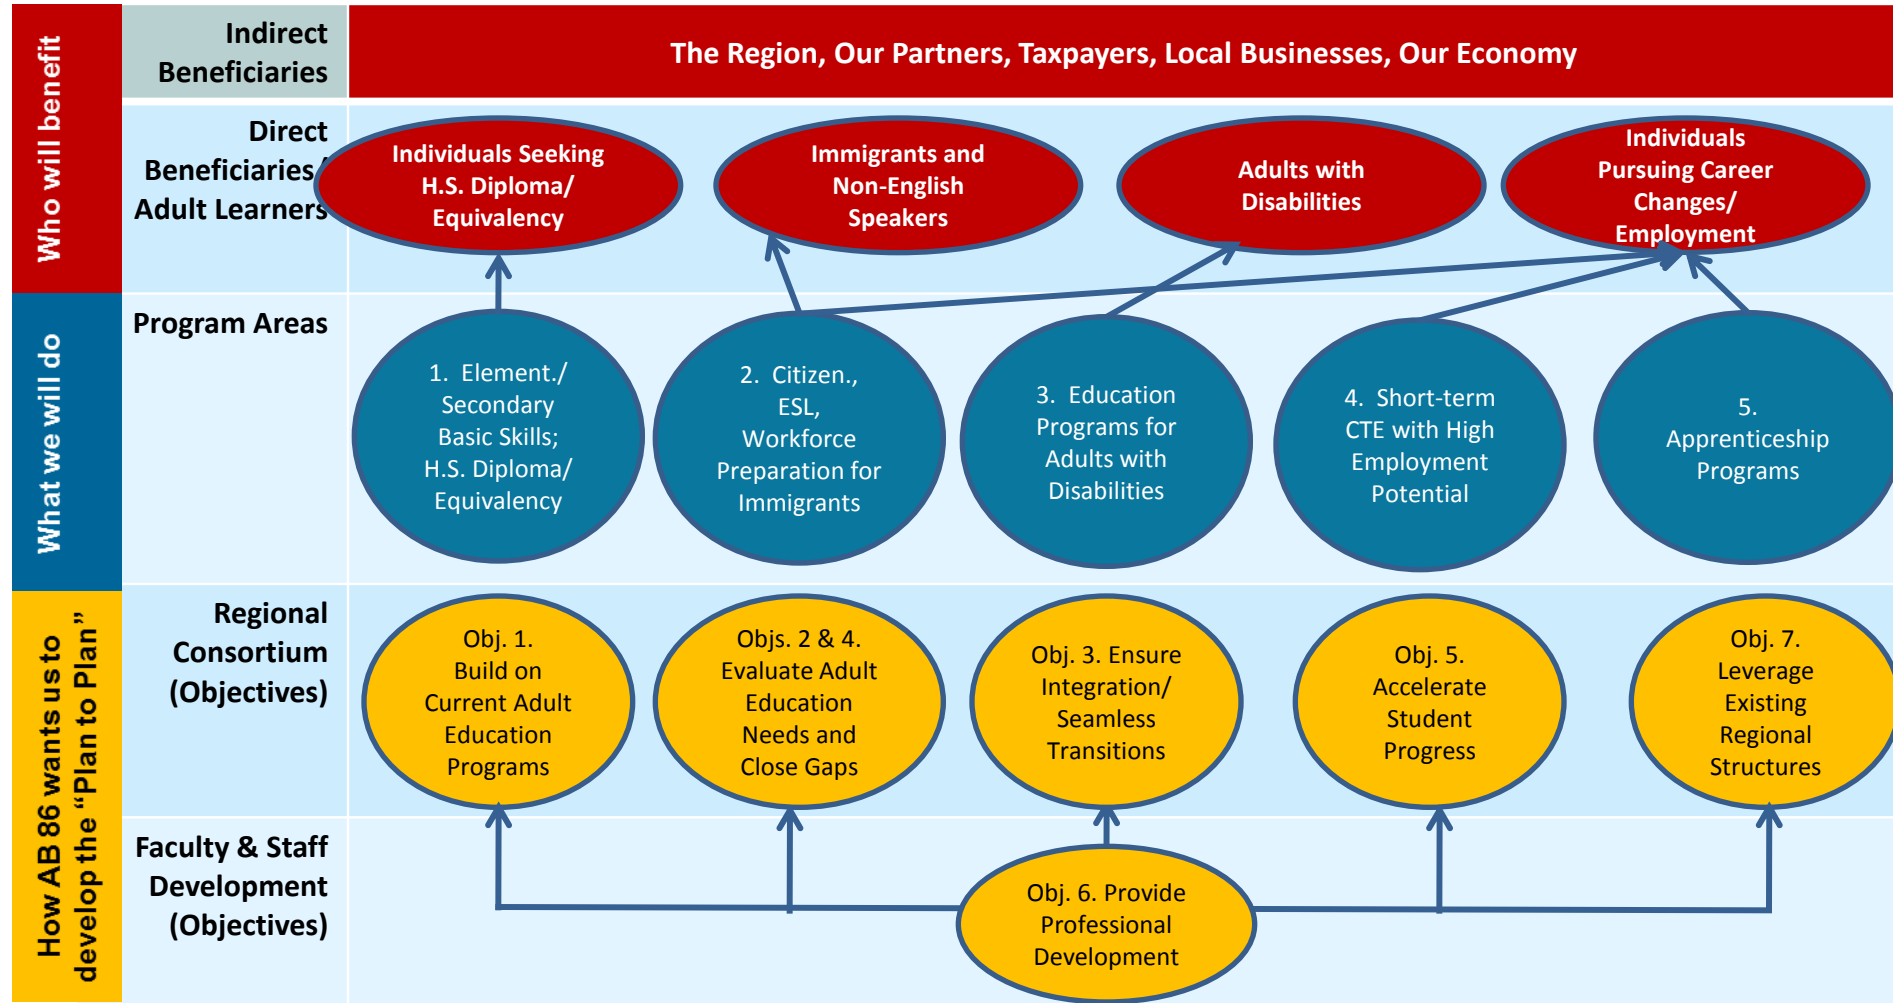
Who will benefit

Indirect Beneficiaries

The Region, Our Partners, Taxpayers, Local Businesses, Our Economy

Direct Beneficiaries/ Adult Learners

Individuals Seeking H.S. Diploma/ Equivalency

Immigrants and Non-English Speakers

Adults with Disabilities

Individuals Pursuing Career Changes/ Employment

What we will do

Program Areas

1. Element./ Secondary Basic Skills; H.S. Diploma/ Equivalency

2. Citizen., ESL, Workforce Preparation for Immigrants

3. Education Programs for Adults with Disabilities

4. Short-term CTE with High Employment Potential

5. Apprenticeship Programs

How AB 86 wants us to develop the "Plan to Plan"

Regional Consortium (Objectives)

Obj. 1. Build on Current Adult Education Programs

Objs. 2 & 4. Evaluate Adult Education Needs and Close Gaps

Obj. 3. Ensure Integration/ Seamless Transitions

Obj. 5. Accelerate Student Progress

Obj. 7. Leverage Existing Regional Structures

Faculty & Staff Development (Objectives)

Obj. 6. Provide Professional Development